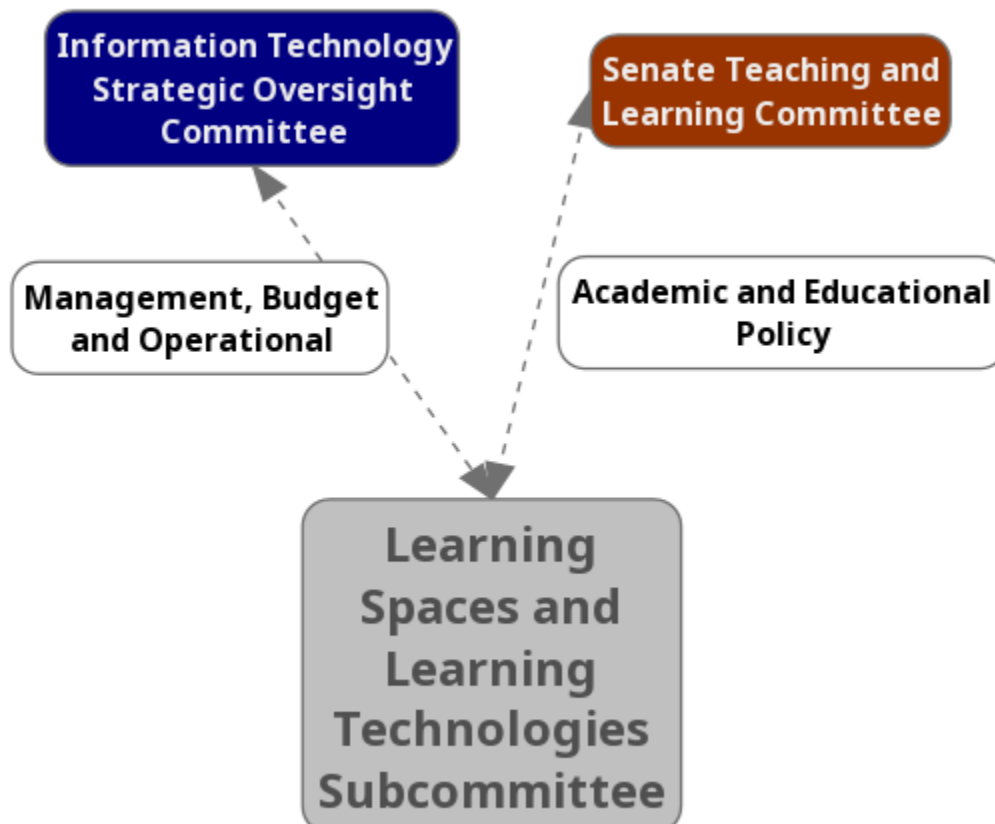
Information Technology Strategic Oversight Committee

Senate Teaching and Learning Committee

Management, Budget and Operational

Academic and Educational Policy

Learning Spaces and Learning Technologies Subcommittee